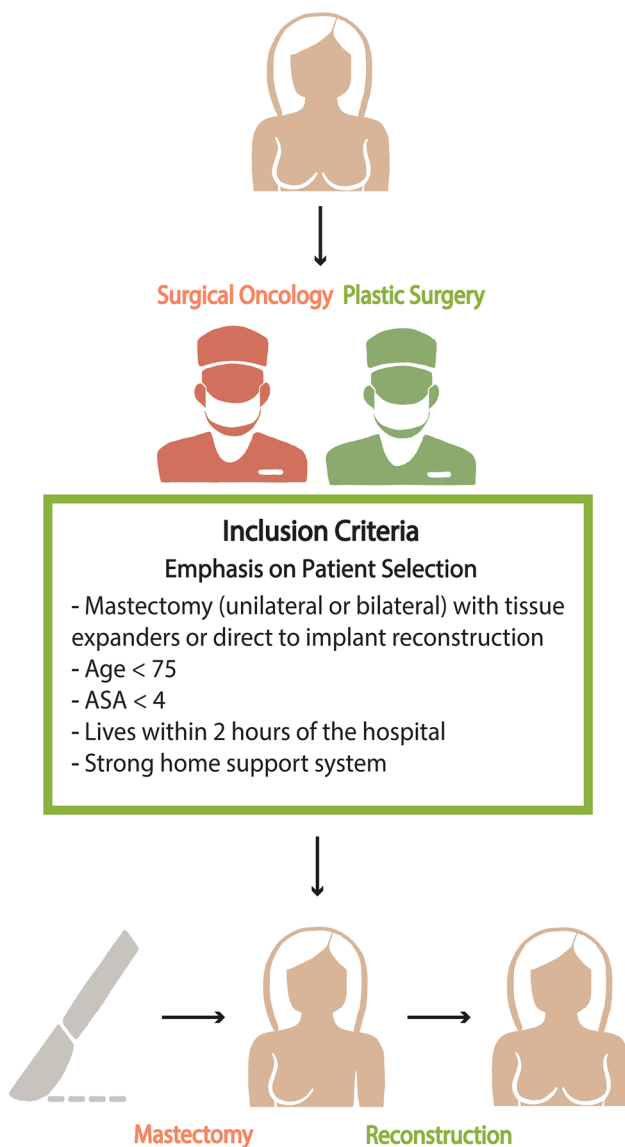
Surgical Oncology Plastic Surgery

Inclusion Criteria

Emphasis on Patient Selection

- Mastectomy (unilateral or bilateral) with tissue expanders or direct to implant reconstruction
- Age < 75
- ASA < 4
- Lives within 2 hours of the hospital
- Strong home support system

Mastectomy Reconstruction